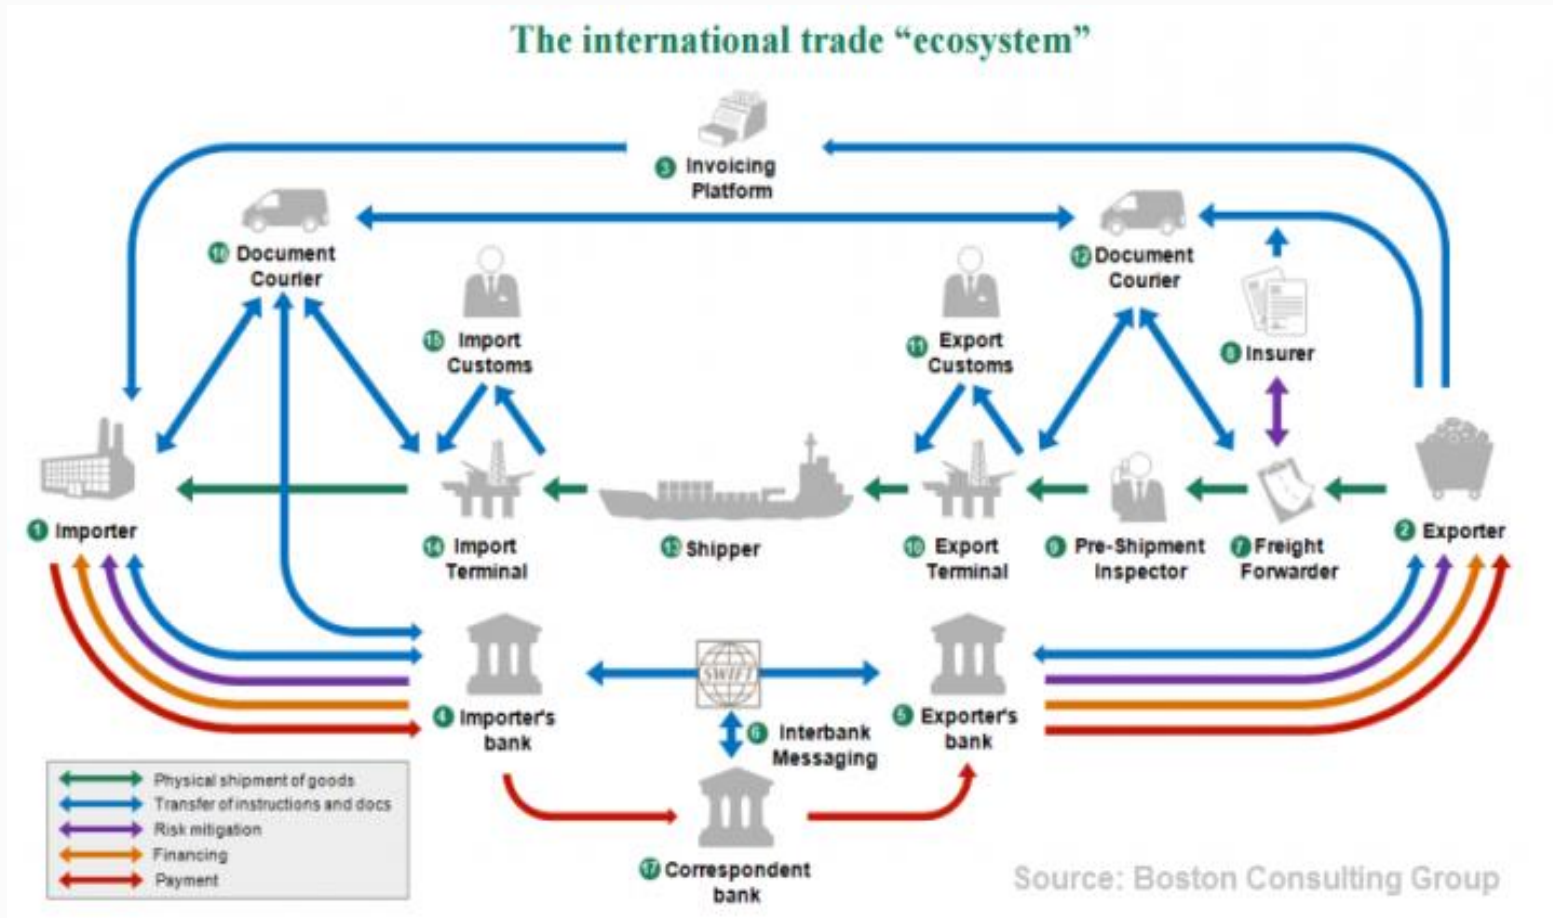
The international trade "ecosystem"

3 Invoicing Platform

16 Document Courier

12 Document Courier

15 Import Customs

11 Export Customs

8 Insurer

1 Importer

2 Exporter

14 Import Terminal

13 Shipper

10 Export Terminal

9 Pre-Shipment Inspector

7 Freight Forwarder

SWIFT

4 Importer's bank

6 Interbank Messaging

5 Exporter's bank

17 Correspondent bank

Physical shipment of goods
Transfer of instructions and docs
Risk mitigation
Financing
Payment

Source: Boston Consulting Group